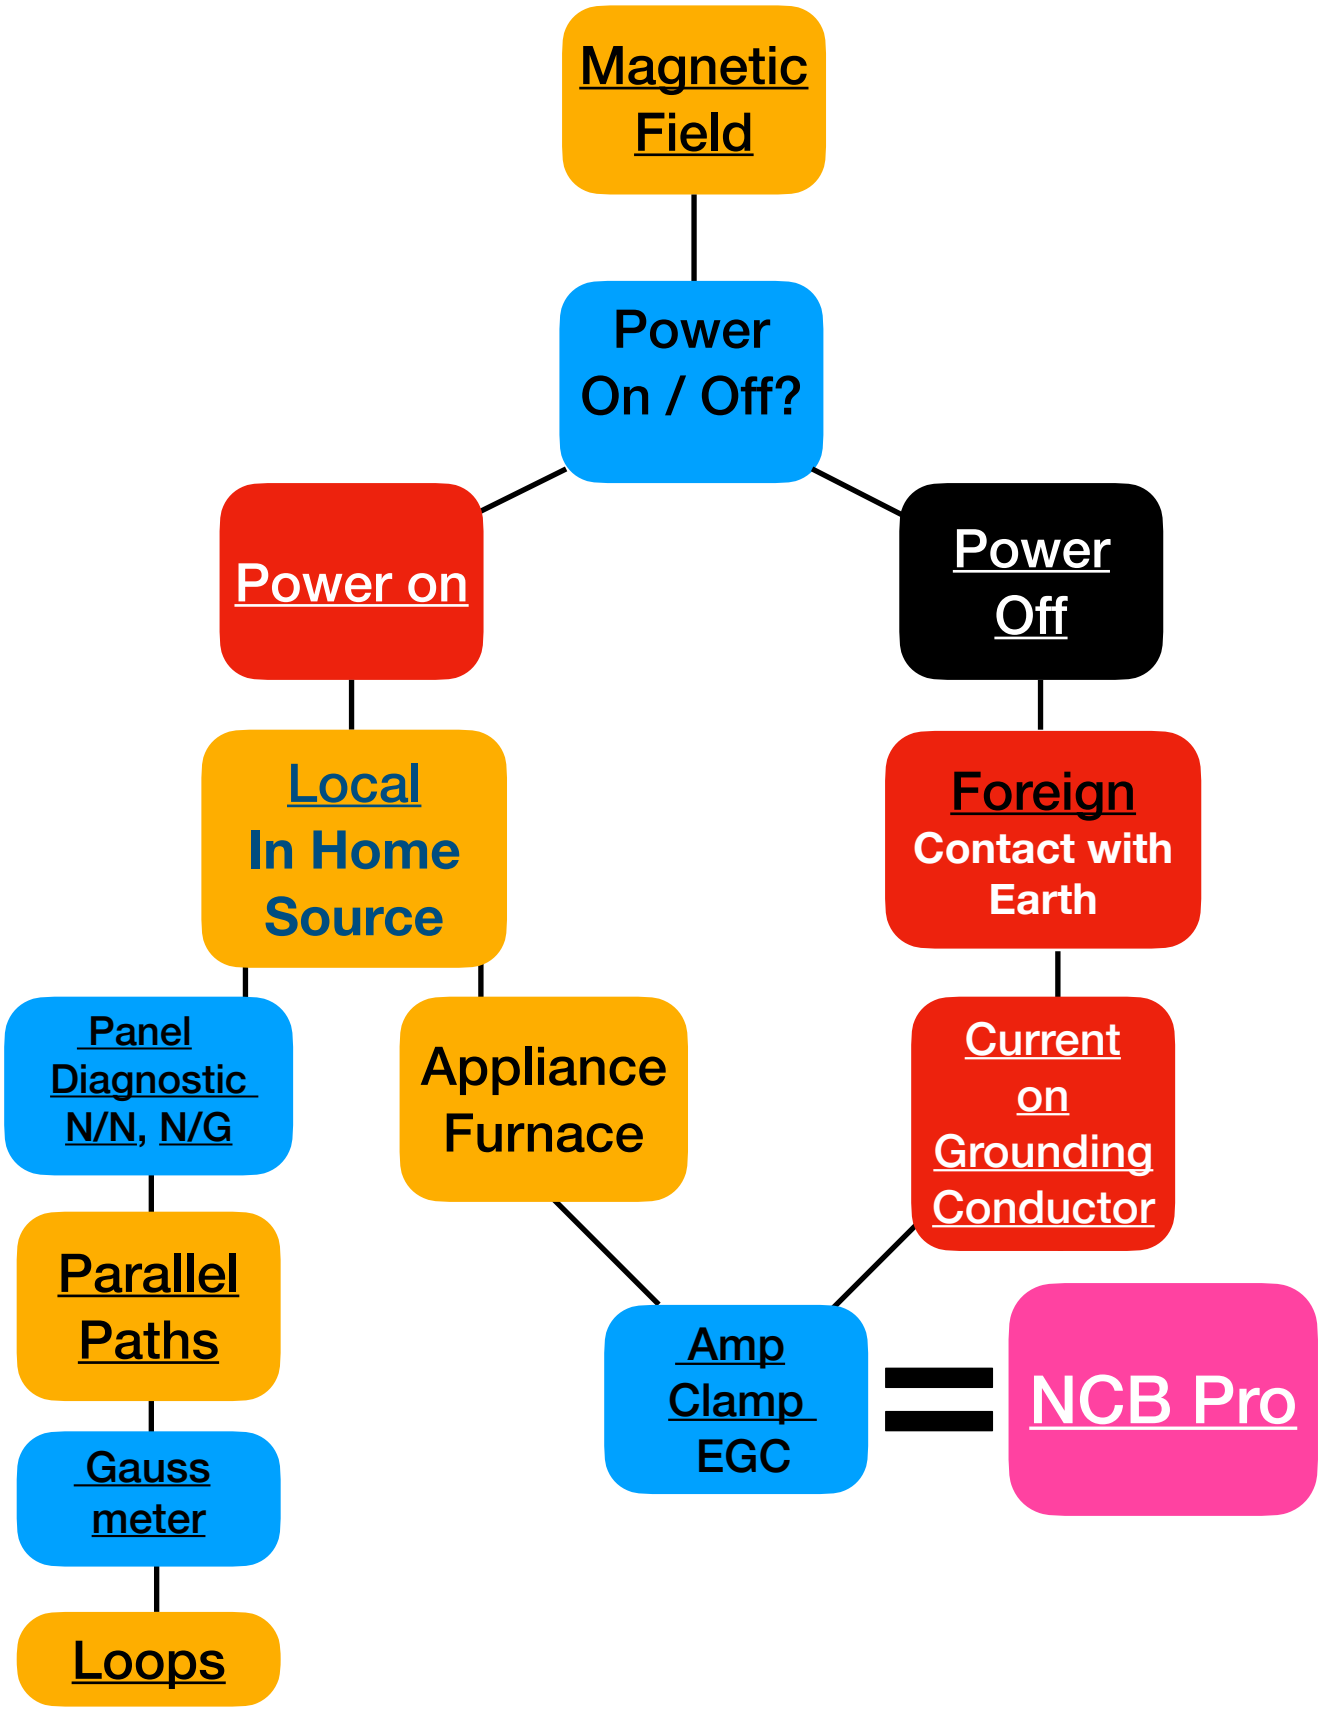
Magnetic Field

Power On / Off?

Power on

Power Off

Local In Home Source

Foreign Contact with Earth

Panel Diagnostic N/N, N/G

Appliance Furnace

Current on Grounding Conductor

Parallel Paths

Amp Clamp EGC

=

NCB Pro

Gauss meter

Loops